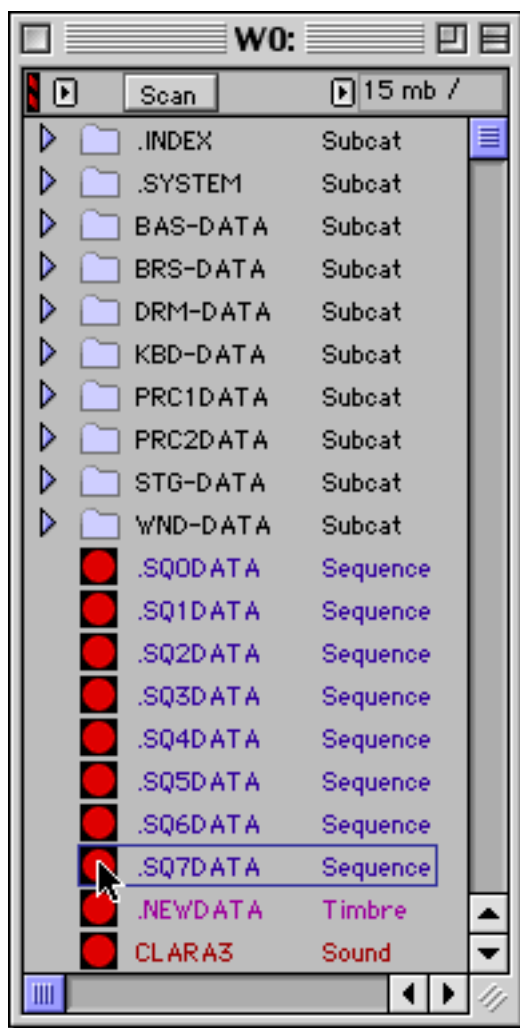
W0:

Scan

15 mb /

| | |
|---|---|
| .INDEX | Subcat |
| .SYSTEM | Subcat |
| BAS-DATA | Subcat |
| BRS-DATA | Subcat |
| DRM-DATA | Subcat |
| KBD-DATA | Subcat |
| PRC1DATA | Subcat |
| PRC2DATA | Subcat |
| STG-DATA | Subcat |
| WND-DATA | Subcat |
| .SQ0DATA | Sequence |
| .SQ1DATA | Sequence |
| .SQ2DATA | Sequence |
| .SQ3DATA | Sequence |
| .SQ4DATA | Sequence |
| .SQ5DATA | Sequence |
| .SQ6DATA | Sequence |
| .SQ7DATA | Sequence |
| .NEWDATA | Timbre |
| CLARA3 | Sound |